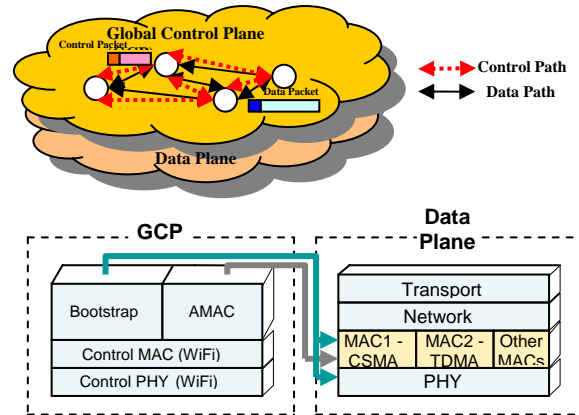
Global Control Plane

Control Packet

Data Packet

Data Plane

Control Path

Data Path

GCP

Data Plane

Bootstrap

AMAC

Control MAC (WiFi)

Control PHY (WiFi)

Transport

Network

MAC1 - CSMA

MAC2 - TDMA

Other MACs

PHY